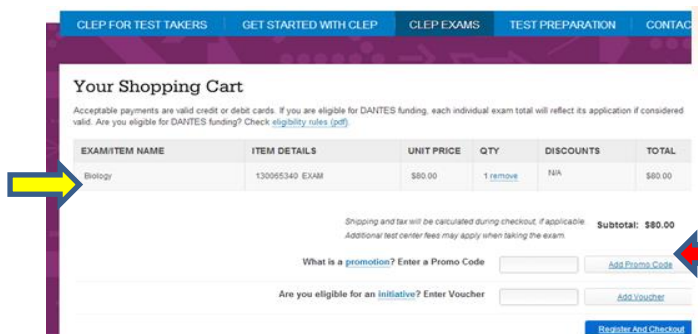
CLEP FOR TEST TAKERS | GET STARTED WITH CLEP | CLEP EXAMS | TEST PREPARATION | CONTAC

Your Shopping Cart

Acceptable payments are valid credit or debit cards. If you are eligible for DANTES funding, each individual exam total will reflect its application if considered valid. Are you eligible for DANTES funding? Check eligibility rules (pdf).

| EXAM/ITEM NAME | ITEM DETAILS | UNIT PRICE | QTY | DISCOUNTS | TOTAL |
|---|---|---|---|---|---|
| Biology | 130065340 EXAM | $80.00 | 1 remove | N/A | $80.00 |

Shipping and tax will be calculated during checkout, if applicable. Additional test center fees may apply when taking the exam.

Subtotal: $80.00

What is a promotion? Enter a Promo Code

Add Promo Code

Are you eligible for an initiative? Enter Voucher

Add Voucher

Register And Checkout